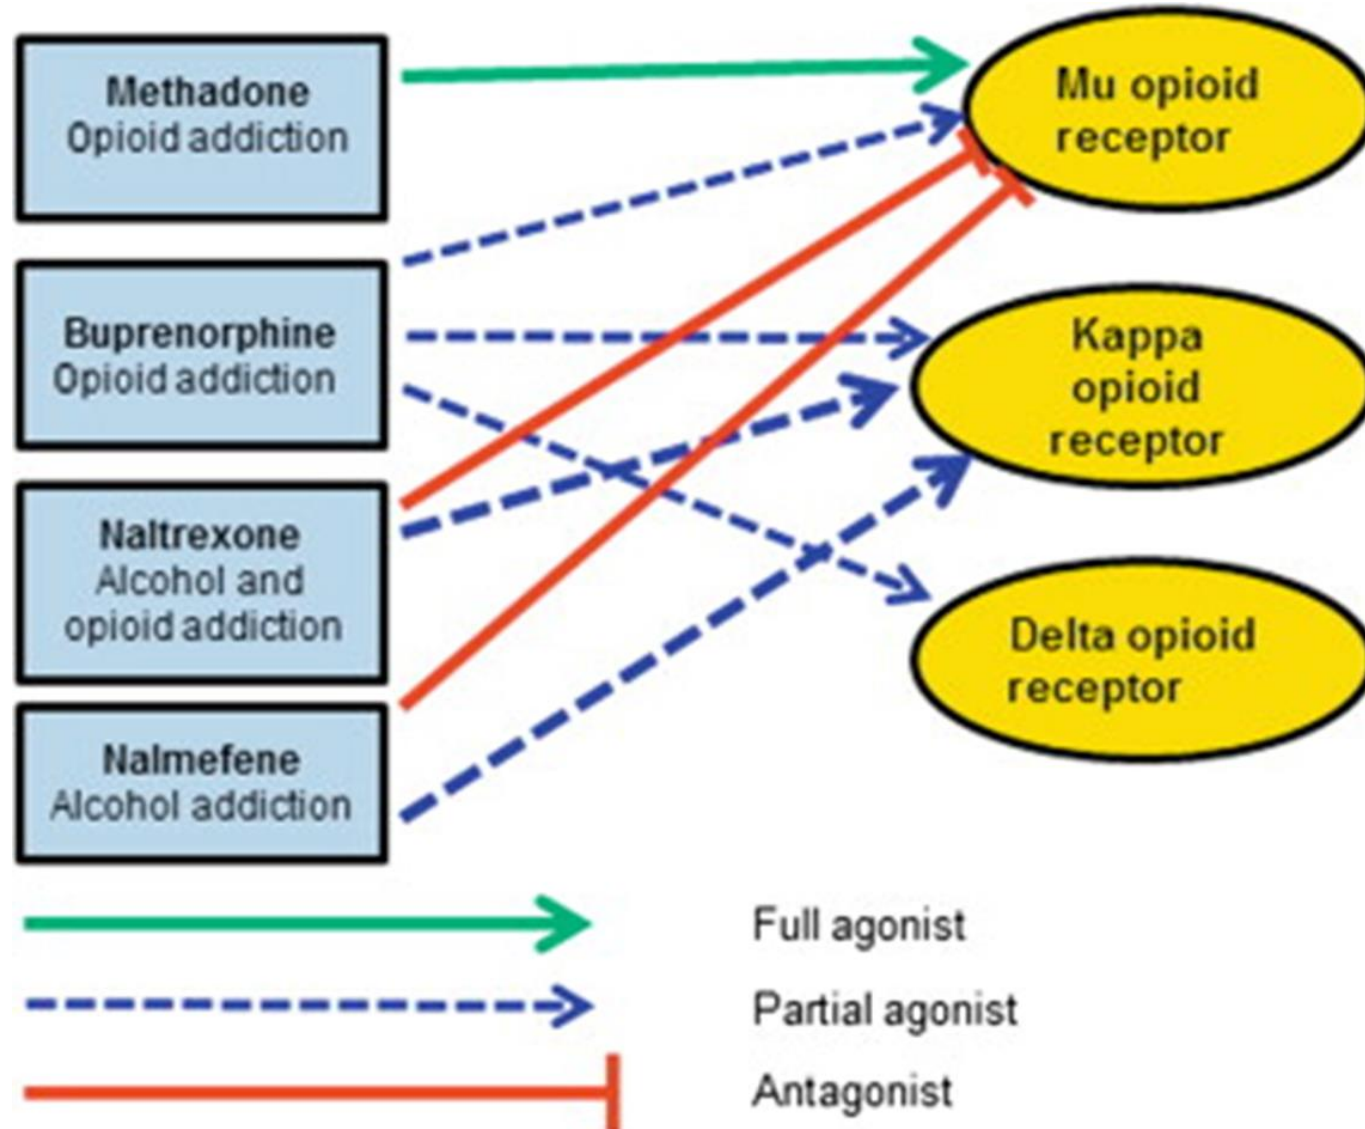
Methadone
Opioid addiction

Buprenorphine
Opioid addiction

Naltrexone
Alcohol and opioid addiction

Nalmefene
Alcohol addiction

Mu opioid receptor

Kappa opioid receptor

Delta opioid receptor

Full agonist

Partial agonist

Antagonist